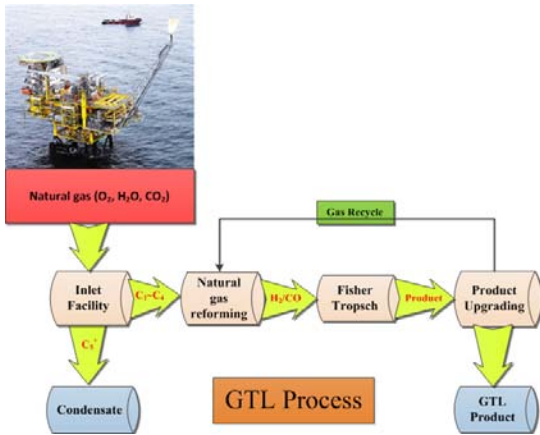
Natural gas ($O_2$, $H_2O$, $CO_2$)

Gas Recycle

Inlet Facility

$C_1$-$C_4$

Natural gas reforming

$H_2$/CO

Fisher Tropsch

Product

Product Upgrading

$C_5^+$

Condensate

GTL Process

GTL Product